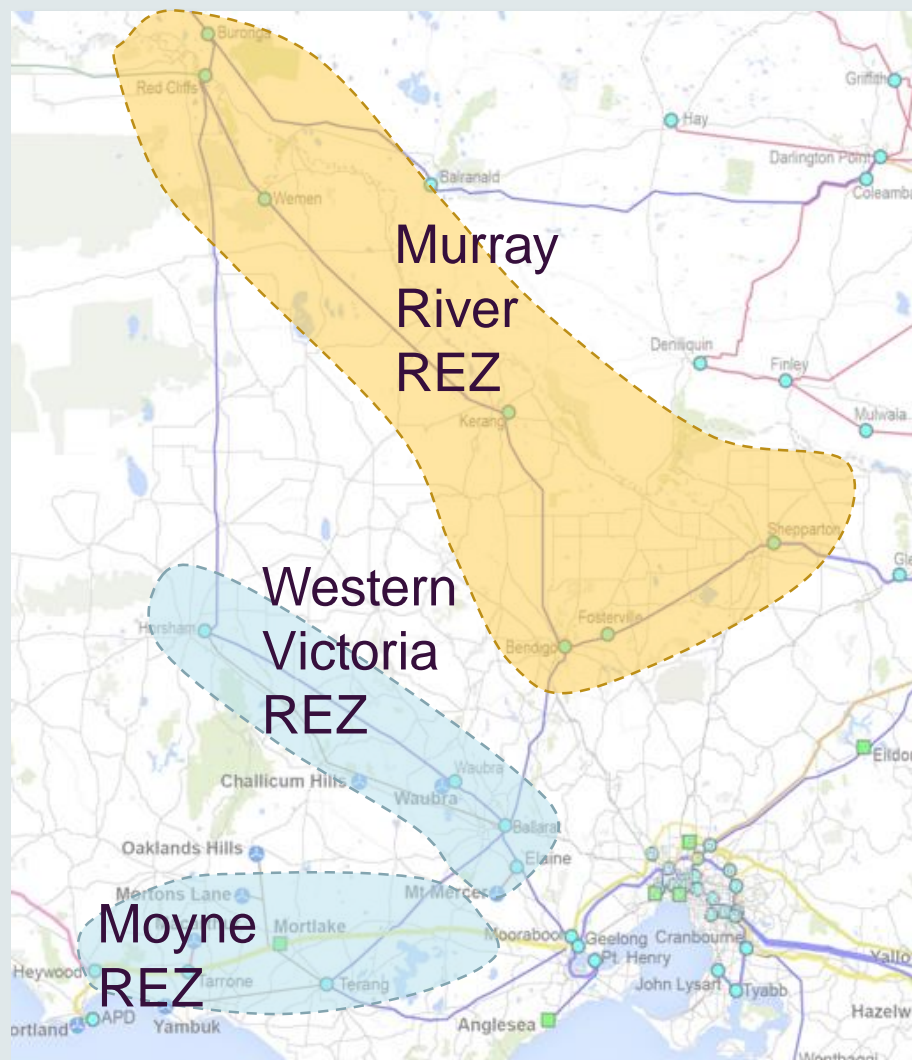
Buronga
Red Cliffs
Griffith
Hay
Darlington Point
Coleambally
Balranald
Wemen
Murray River REZ
Deniliquin
Finley
Mulwala
Kerang
Shepparton
Western Victoria REZ
Horsham
Fosterville
Bendigo
Waubra
Challicum Hills
Waubra
Ballarat
Elaine
Eildon
Oaklands Hills
Mortons Lane
Mt Mercer
Moyne REZ
Mortlake
Moorabool
Geelong
Cranbourne
Pt. Henry
Heywood
Tarrone
Terang
John Lysaght
Tyabb
Yallourn
Portland
APD
Yambuk
Anglesea
Hazelwood
Wonthaggi